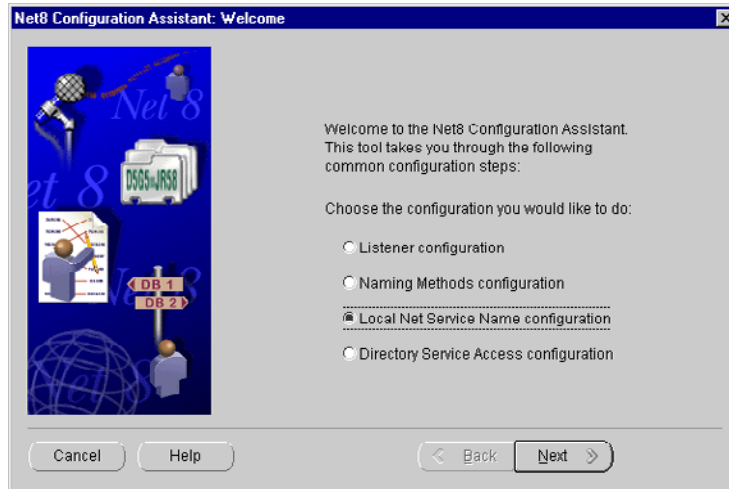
Net8 Configuration Assistant: Welcome

Net 8

et 8

D5G5 JR58

DB 1
DB 2

Welcome to the Net8 Configuration Assistant. This tool takes you through the following common configuration steps:

Choose the configuration you would like to do:

Listener configuration

Naming Methods configuration

Local Net Service Name configuration

Directory Service Access configuration

Cancel

Help

Back

Next